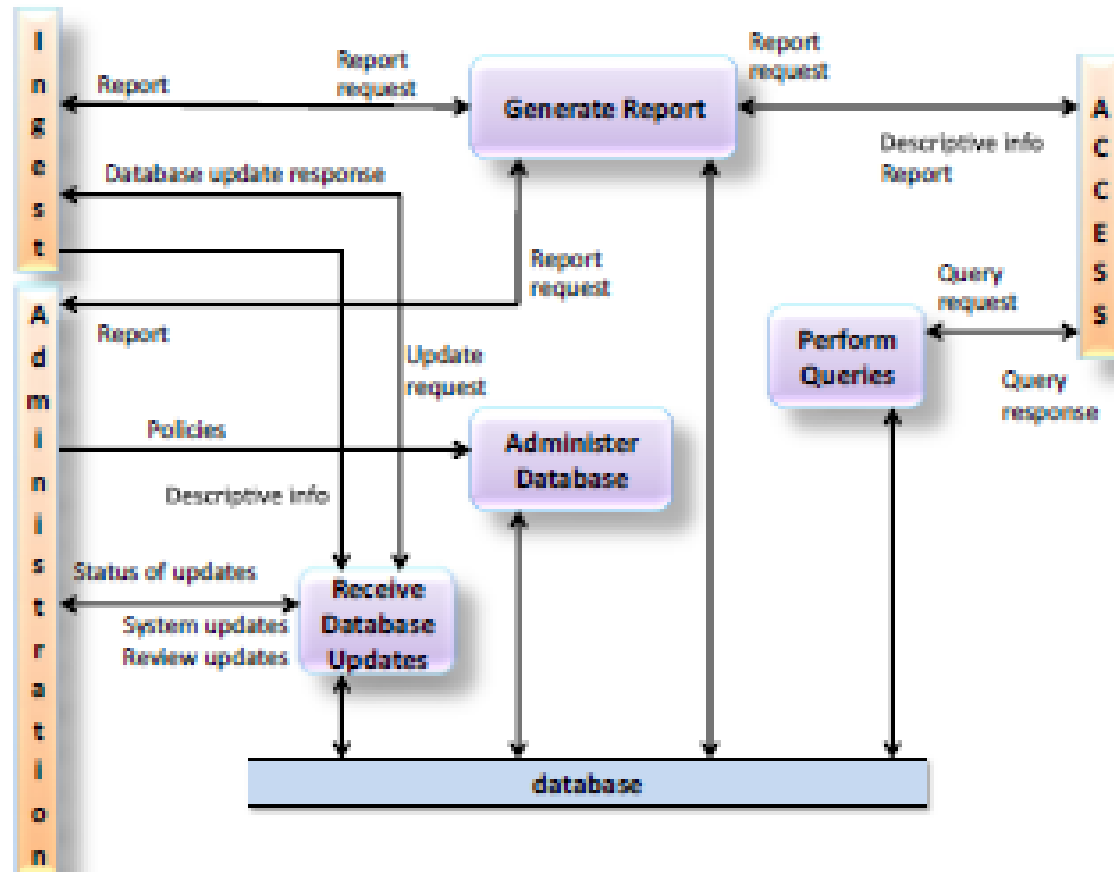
Ingest

Report

Report request

Generate Report

Report request

ACCESS

Descriptive info Report

Database update response

Report request

Query request

Administration

Report

Perform Queries

Update request

Query response

Policies

Administer Database

Descriptive info

Status of updates

Receive Database Updates

System updates
Review updates

database